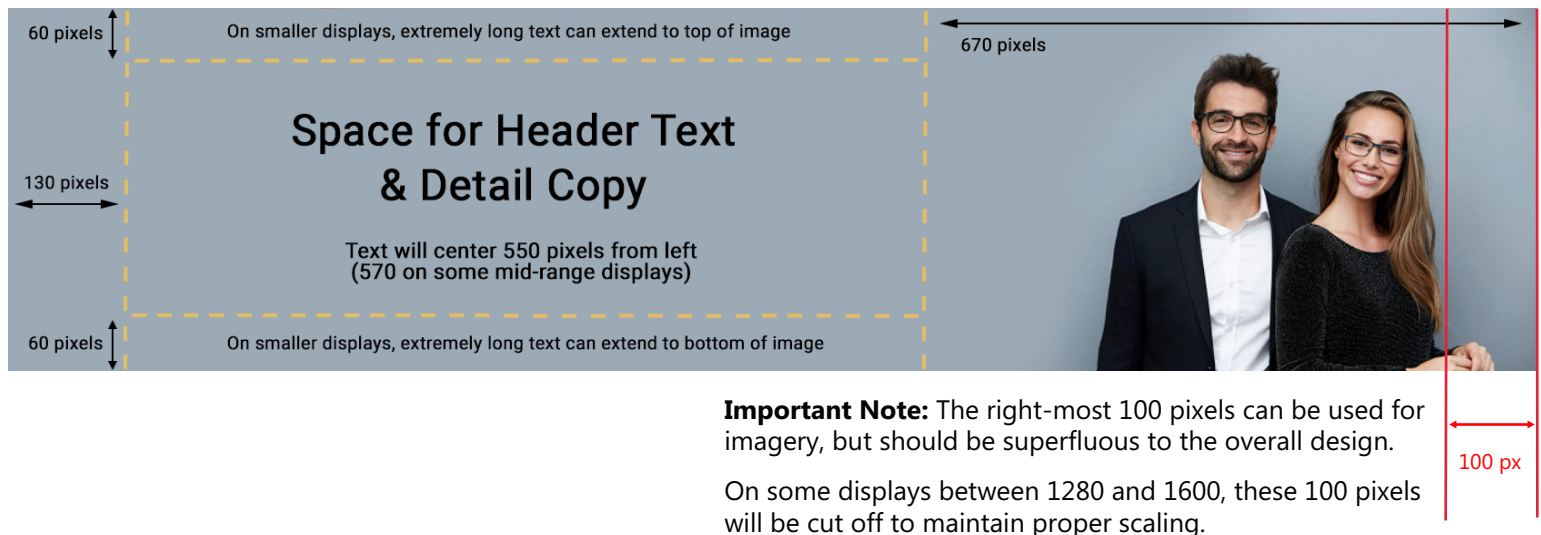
60 pixels

On smaller displays, extremely long text can extend to top of image

670 pixels

130 pixels

Space for Header Text & Detail Copy

Text will center 550 pixels from left (570 on some mid-range displays)

60 pixels

On smaller displays, extremely long text can extend to bottom of image

**Important Note:** The right-most 100 pixels can be used for imagery, but should be superfluous to the overall design.

On some displays between 1280 and 1600, these 100 pixels will be cut off to maintain proper scaling.

100 px